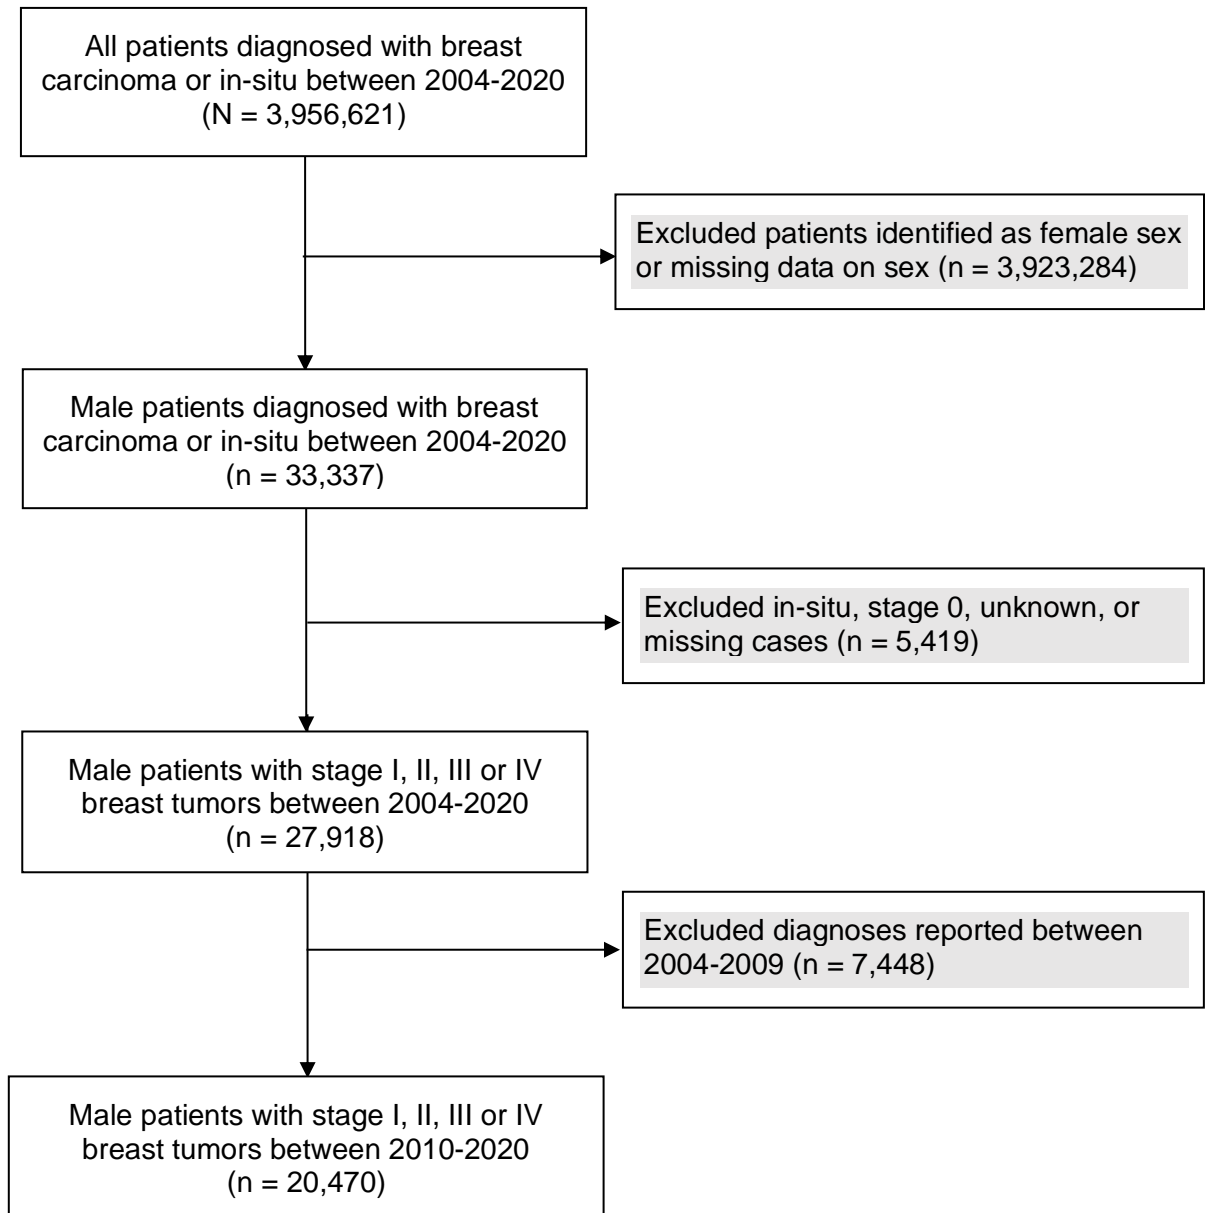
All patients diagnosed with breast carcinoma or in-situ between 2004-2020 (N = 3,956,621)

Excluded patients identified as female sex or missing data on sex (n = 3,923,284)

Male patients diagnosed with breast carcinoma or in-situ between 2004-2020 (n = 33,337)

Excluded in-situ, stage 0, unknown, or missing cases (n = 5,419)

Male patients with stage I, II, III or IV breast tumors between 2004-2020 (n = 27,918)

Excluded diagnoses reported between 2004-2009 (n = 7,448)

Male patients with stage I, II, III or IV breast tumors between 2010-2020 (n = 20,470)